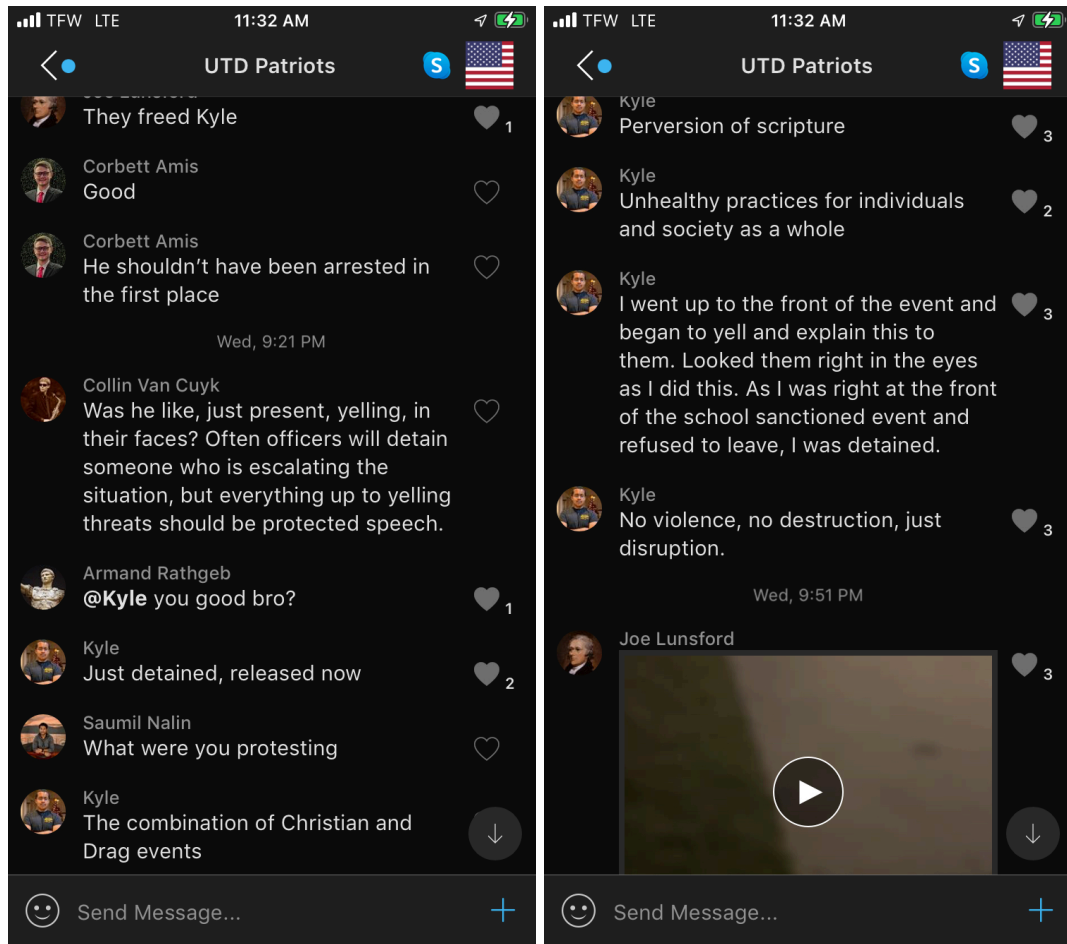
TFW LTE 11:32 AM

UTD Patriots

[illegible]
They freed Kyle
1

Corbett Amis
Good

Corbett Amis
He shouldn't have been arrested in the first place

Wed, 9:21 PM

Collin Van Cuyk
Was he like, just present, yelling, in their faces? Often officers will detain someone who is escalating the situation, but everything up to yelling threats should be protected speech.

Armand Rathgeb
@Kyle you good bro?
1

Kyle
Just detained, released now
2

Saumil Nalin
What were you protesting

Kyle
The combination of Christian and Drag events

Send Message...

TFW LTE 11:32 AM

UTD Patriots

Kyle
Perversion of scripture
3

Kyle
Unhealthy practices for individuals and society as a whole
2

Kyle
I went up to the front of the event and began to yell and explain this to them. Looked them right in the eyes as I did this. As I was right at the front of the school sanctioned event and refused to leave, I was detained.
3

Kyle
No violence, no destruction, just disruption.
3

Wed, 9:51 PM

Joe Lunsford
3

Send Message...